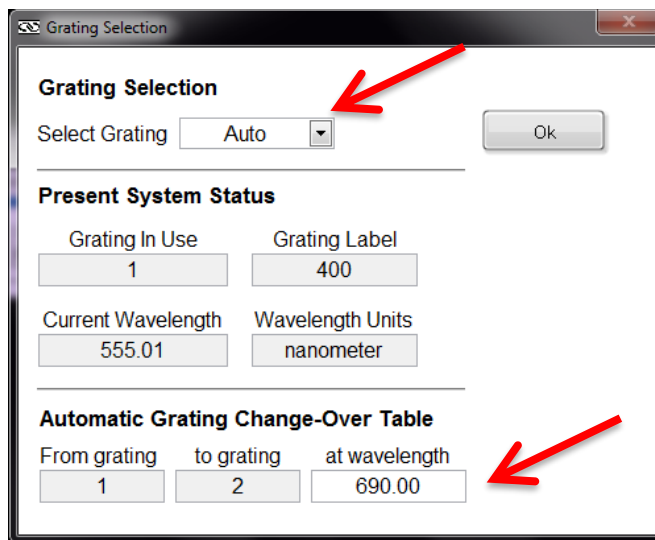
Grating Selection

Grating Selection

Select Grating Auto

Ok

Present System Status

Grating In Use
1

Grating Label
400

Current Wavelength
555.01

Wavelength Units
nanometer

Automatic Grating Change-Over Table

| From grating | to grating | at wavelength |
|---|---|---|
| 1 | 2 | 690.00 |